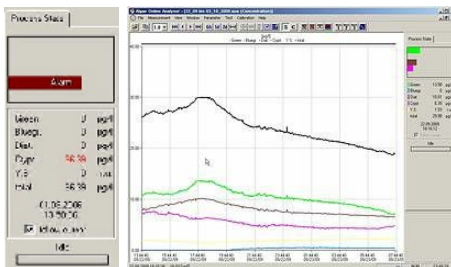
Process State

Alarm

Gleen 0 µg/l
Bluegr. 0 µg/l
Diat. 0 µg/l
Crypt 56.39 µg/l
Y.S 0 r.u.
Total 56.39 µg/l

01.06.2006
13:50:06

Idle

Algae Online Analyser

File Measurement View Window Parameter Tool Calibration Help

µg/l

Green Blueg Diat Crypt Y.S Total

Process State

Idle